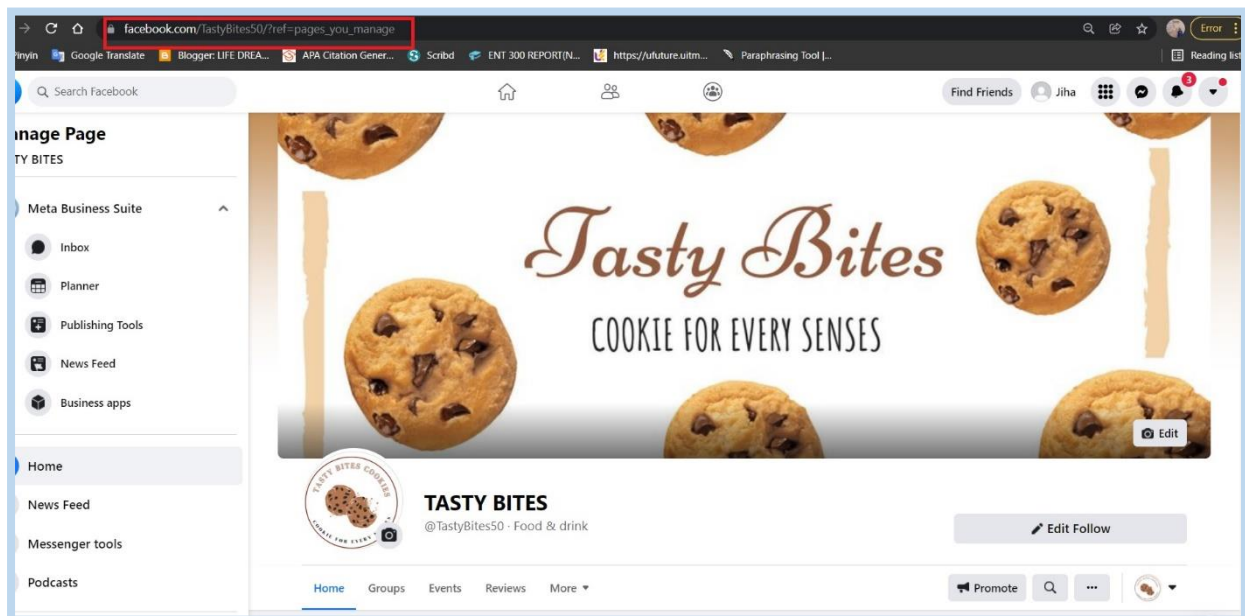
facebook.com/TastyBites50/?ref=pages_you_manage

Error

Pinyin Google Translate Blogger: LIFE DREA... APA Citation Gener... Scribd ENT 300 REPORT(N... https://ufuture.uitm... Paraphrasing Tool |... Reading list

Search Facebook

Find Friends Jiha 3

anage Page
TY BITES

Meta Business Suite

Inbox

Planner

Publishing Tools

News Feed

Business apps

Home

News Feed

Messenger tools

Podcasts

Tasty Bites

COOKIE FOR EVERY SENSES

Edit

TASTY BITES COOKIES
COOKIE FOR EVERY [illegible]

TASTY BITES
@TastyBites50 · Food & drink

Edit Follow

Home Groups Events Reviews More

Promote ...